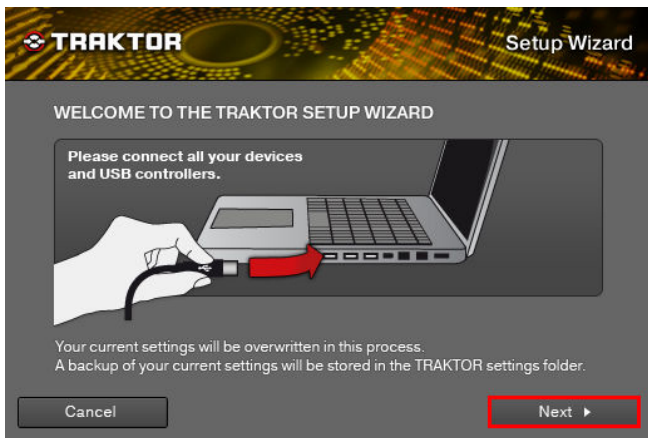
TRAKTOR

Setup Wizard

WELCOME TO THE TRAKTOR SETUP WIZARD

Please connect all your devices and USB controllers.

Your current settings will be overwritten in this process.
A backup of your current settings will be stored in the TRAKTOR settings folder.

Cancel

Next ▸